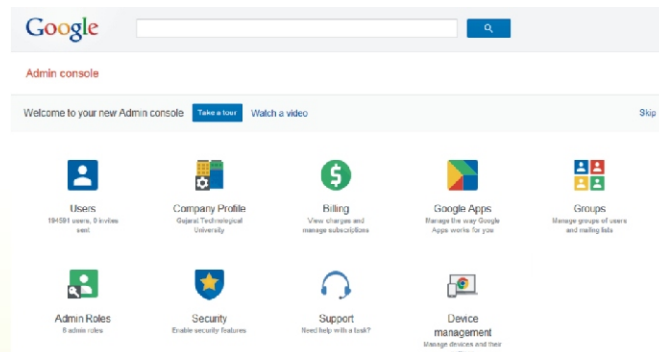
Google

Admin console

Welcome to your new Admin console Take a tour Watch a video Skip

Users
194591 users, 0 invites sent

Company Profile
Gujarat Technological University

Billing
View charges and manage subscriptions

Google Apps
Manage the way Google Apps works for you

Groups
Manage groups of users and mailing lists

Admin Roles
8 admin roles

Security
Enable security features

Support
Need help with a task?

Device management
Manage devices and their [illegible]